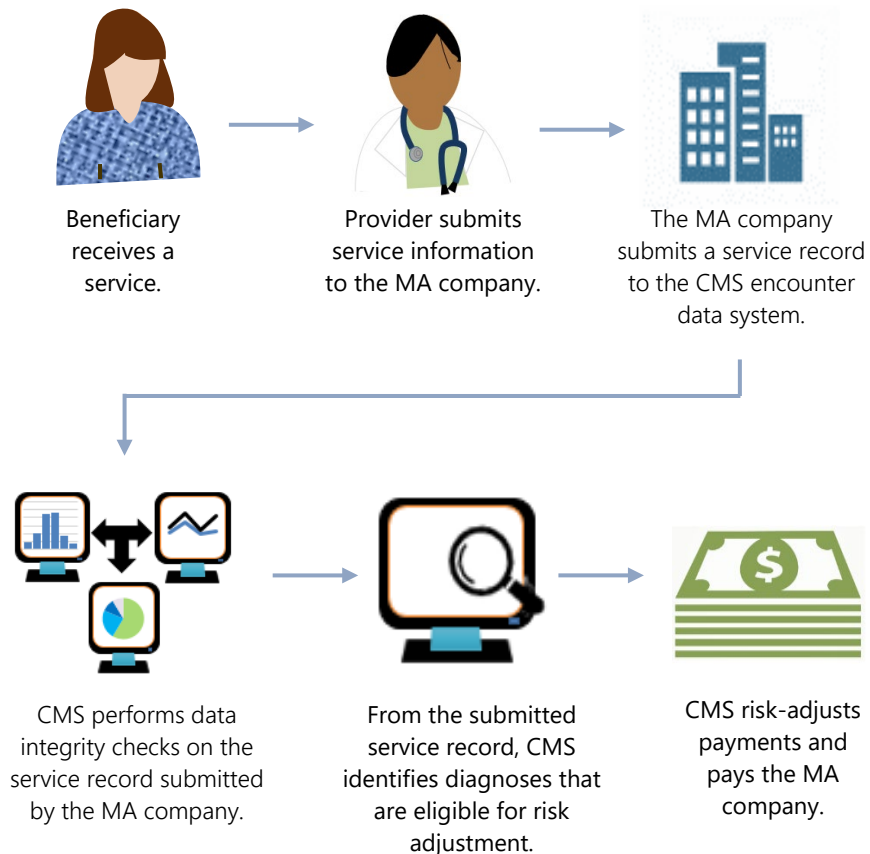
Beneficiary receives a service.

Provider submits service information to the MA company.

The MA company submits a service record to the CMS encounter data system.

CMS performs data integrity checks on the service record submitted by the MA company.

From the submitted service record, CMS identifies diagnoses that are eligible for risk adjustment.

$

CMS risk-adjusts payments and pays the MA company.